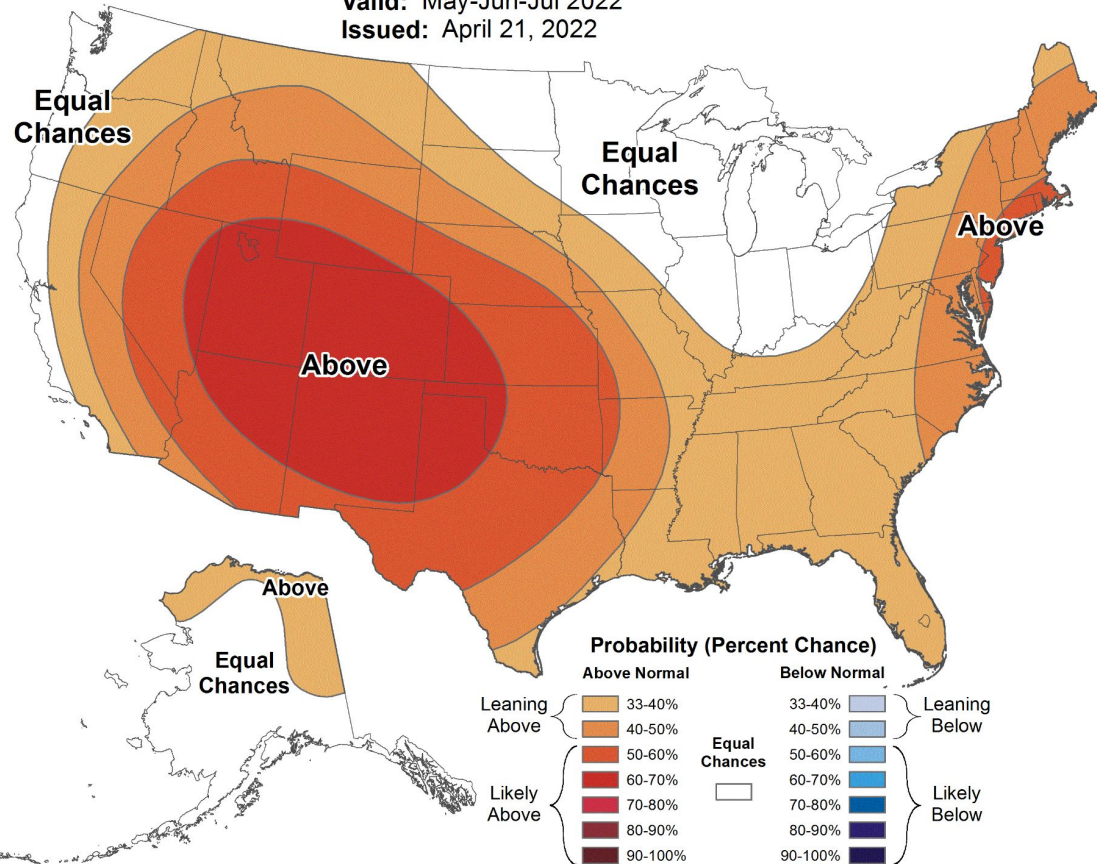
Valid: May-Jun-Jul 2022
Issued: April 21, 2022

Equal Chances

Equal Chances

Above

Above

Above

Equal Chances

Probability (Percent Chance)

Above Normal
Leaning Above
33-40%
40-50%
Likely Above
50-60%
60-70%
70-80%
80-90%
90-100%

Equal Chances

Below Normal
33-40%
40-50%
Leaning Below
50-60%
60-70%
70-80%
80-90%
90-100%
Likely Below